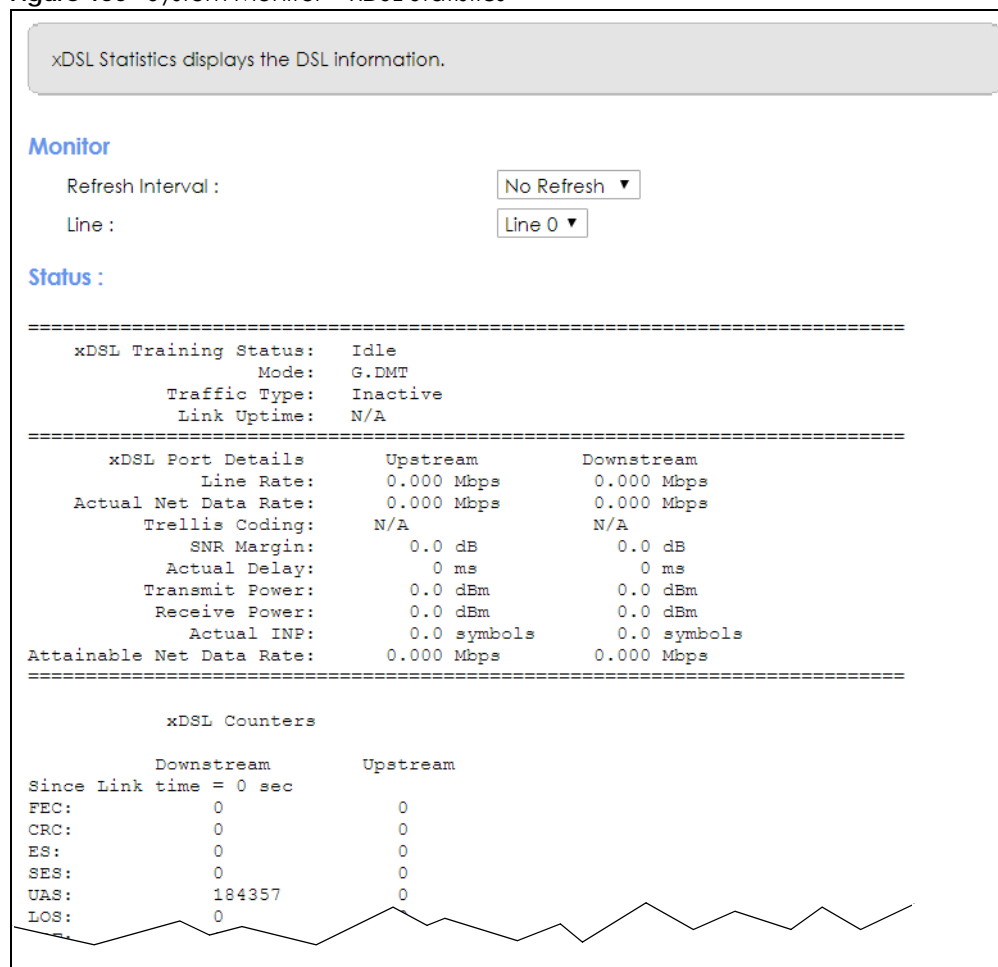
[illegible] System Monitor > xDSL Statistics

xDSL Statistics displays the DSL information.

Monitor

Refresh Interval : No Refresh ▼

Line : Line 0 ▼

Status :

================================================================================
xDSL Training Status: Idle
Mode: G.DMT
Traffic Type: Inactive
Link Uptime: N/A
================================================================================

| xDSL Port Details | Upstream | Downstream |
|---|---|---|
| Line Rate: | 0.000 Mbps | 0.000 Mbps |
| Actual Net Data Rate: | 0.000 Mbps | 0.000 Mbps |
| Trellis Coding: | N/A | N/A |
| SNR Margin: | 0.0 dB | 0.0 dB |
| Actual Delay: | 0 ms | 0 ms |
| Transmit Power: | 0.0 dBm | 0.0 dBm |
| Receive Power: | 0.0 dBm | 0.0 dBm |
| Actual INP: | 0.0 symbols | 0.0 symbols |
| Attainable Net Data Rate: | 0.000 Mbps | 0.000 Mbps |

================================================================================

xDSL Counters

| | Downstream | Upstream |
|---|---|---|
| Since Link time = 0 sec | | |
| FEC: | 0 | 0 |
| CRC: | 0 | 0 |
| ES: | 0 | 0 |
| SES: | 0 | 0 |
| UAS: | 184357 | 0 |
| LOS: | 0 | |